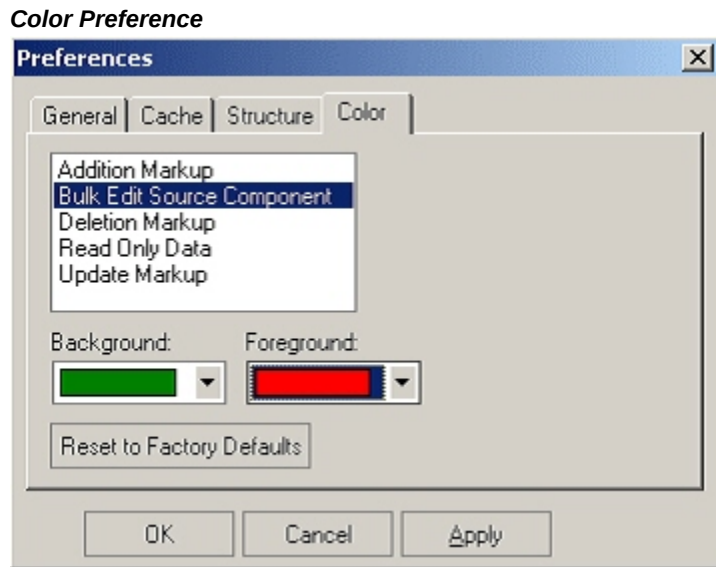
Color Preference

Preferences

General | Cache | Structure | Color

Addition Markup
Bulk Edit Source Component
Deletion Markup
Read Only Data
Update Markup

Background:
Foreground:

Reset to Factory Defaults

OK
Cancel
Apply